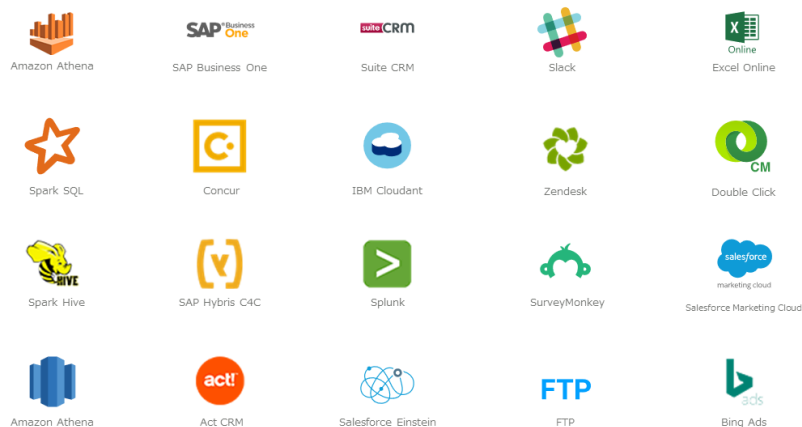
Amazon Athena

SAP Business One

SAP Business One

suite CRM

Suite CRM

Slack

X Online

Excel Online

Spark SQL

C

Concur

IBM Cloudant

Zendesk

CM

Double Click

HIVE

Spark Hive

(\)

SAP Hybris C4C

Splunk

SurveyMonkey

salesforce marketing cloud

Salesforce Marketing Cloud

Amazon Athena

act!

Act CRM

Salesforce Einstein

FTP

FTP

ads

Bing Ads